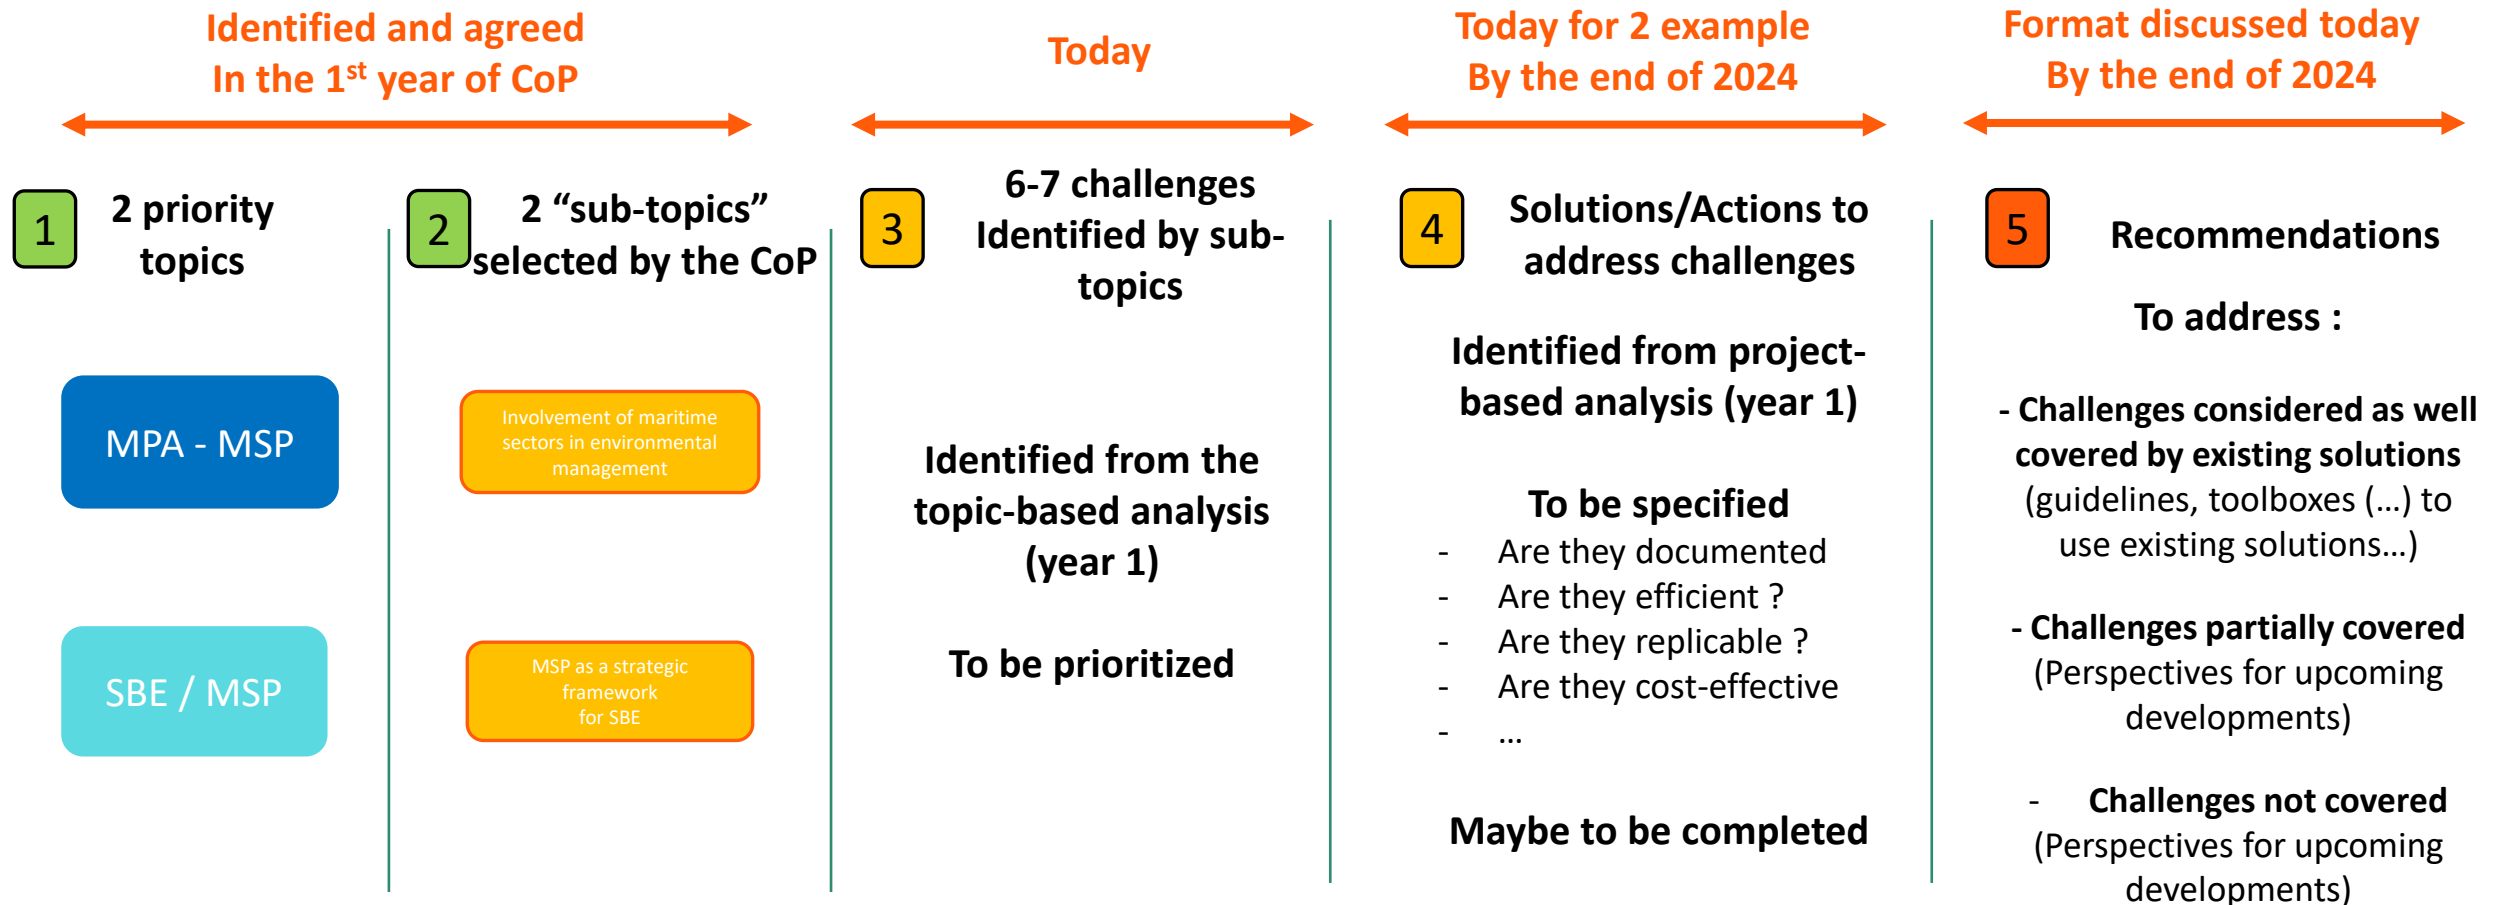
Identified and agreed
In the $1^{st}$ year of CoP

Today

Today for 2 example
By the end of 2024

Format discussed today
By the end of 2024

1 2 priority topics

MPA - MSP

SBE / MSP

2 2 “sub-topics” selected by the CoP

Involvement of maritime sectors in environmental management

MSP as a strategic framework for SBE

3 6-7 challenges Identified by sub-topics

Identified from the topic-based analysis (year 1)

To be prioritized

4 Solutions/Actions to address challenges

Identified from project-based analysis (year 1)

To be specified
- Are they documented
- Are they efficient ?
- Are they replicable ?
- Are they cost-effective
- …

Maybe to be completed

5 Recommendations

To address :

- Challenges considered as well covered by existing solutions (guidelines, toolboxes (…) to use existing solutions…)

- Challenges partially covered (Perspectives for upcoming developments)

- Challenges not covered (Perspectives for upcoming developments)